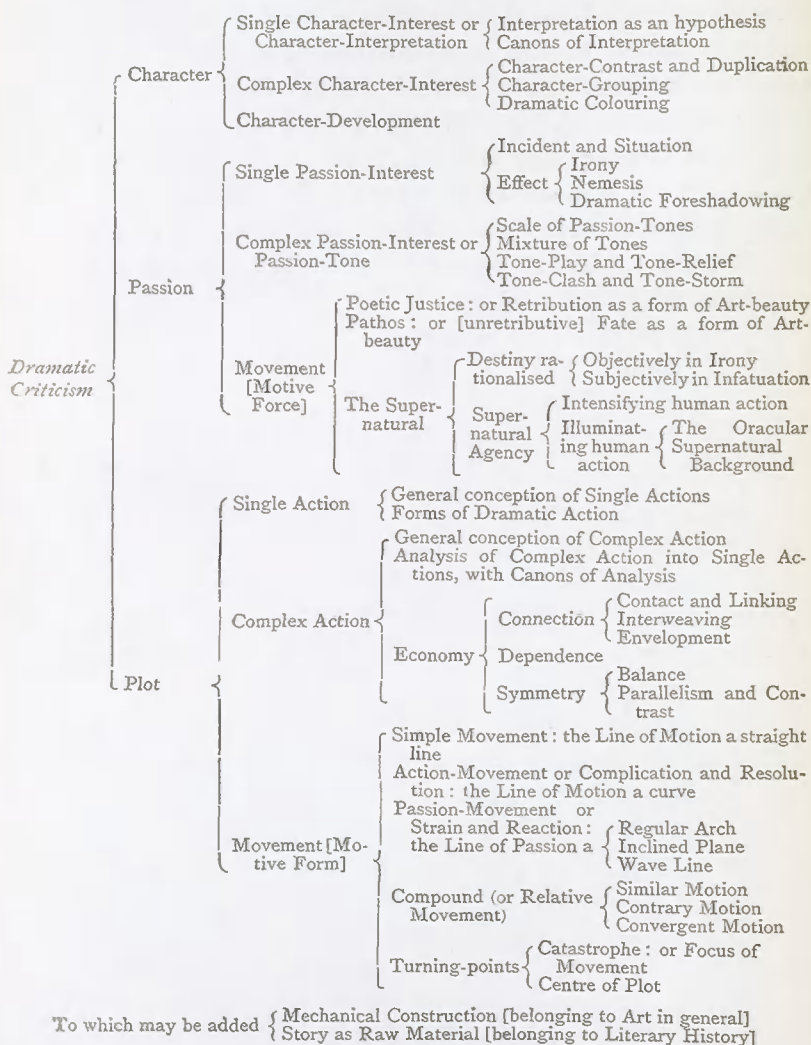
Dramatic Criticism

Character

Single Character-Interest or Character-Interpretation
Interpretation as an hypothesis
Canons of Interpretation

Complex Character-Interest
Character-Contrast and Duplication
Character-Grouping
Dramatic Colouring

Character-Development

Passion

Single Passion-Interest
Incident and Situation
Effect
Irony
Nemesis
Dramatic Foreshadowing

Complex Passion-Interest or Passion-Tone
Scale of Passion-Tones
Mixture of Tones
Tone-Play and Tone-Relief
Tone-Clash and Tone-Storm

Movement [Motive Force]
Poetic Justice: or Retribution as a form of Art-beauty
Pathos: or [unretributive] Fate as a form of Art-beauty
The Supernatural
Destiny rationalised
Objectively in Irony
Subjectively in Infatuation
Supernatural Agency
Intensifying human action
Illuminating human action
The Oracular Supernatural Background

Plot

Single Action
General conception of Single Actions
Forms of Dramatic Action

Complex Action
General conception of Complex Action
Analysis of Complex Action into Single Actions, with Canons of Analysis
Economy
Connection
Contact and Linking
Interweaving
Envelopment
Dependence
Symmetry
Balance
Parallelism and Contrast

Movement [Motive Form]
Simple Movement: the Line of Motion a straight line
Action-Movement or Complication and Resolution: the Line of Motion a curve
Passion-Movement or Strain and Reaction: the Line of Passion a
Regular Arch
Inclined Plane
Wave Line
Compound (or Relative Movement)
Similar Motion
Contrary Motion
Convergent Motion
Turning-points
Catastrophe: or Focus of Movement
Centre of Plot

To which may be added
Mechanical Construction [belonging to Art in general]
Story as Raw Material [belonging to Literary History]